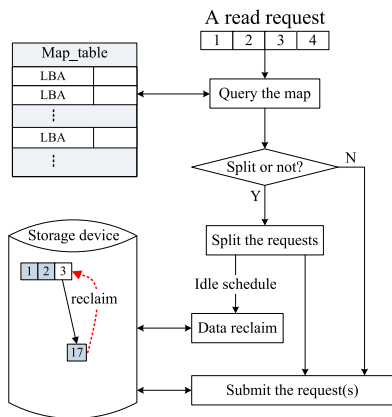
A read request

| 1 | 2 | 3 | 4 |
|---|---|---|---|

Map_table

| LBA | |
|---|---|
| LBA | |
| ⋮ | |
| LBA | |
| ⋮ | |

Query the map

Split or not?

N

Y

Storage device

1 2 3

reclaim

17

Split the requests

Idle schedule

Data reclaim

Submit the request(s)